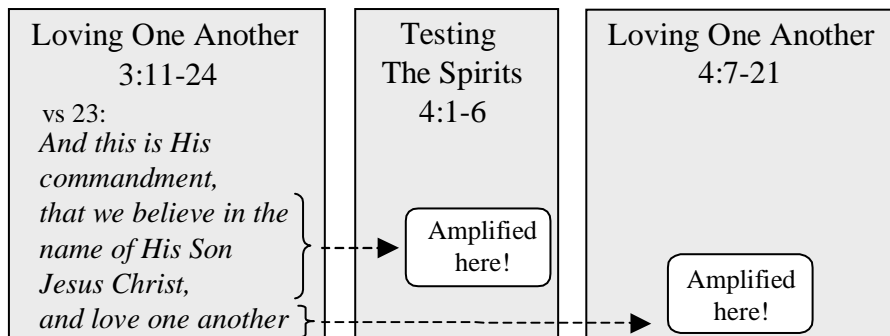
Loving One Another
3:11-24

vs 23:
*And this is His commandment,
that we believe in the name of His Son Jesus Christ,
and love one another*

Testing
The Spirits
4:1-6

Amplified here!

Loving One Another
4:7-21

Amplified here!